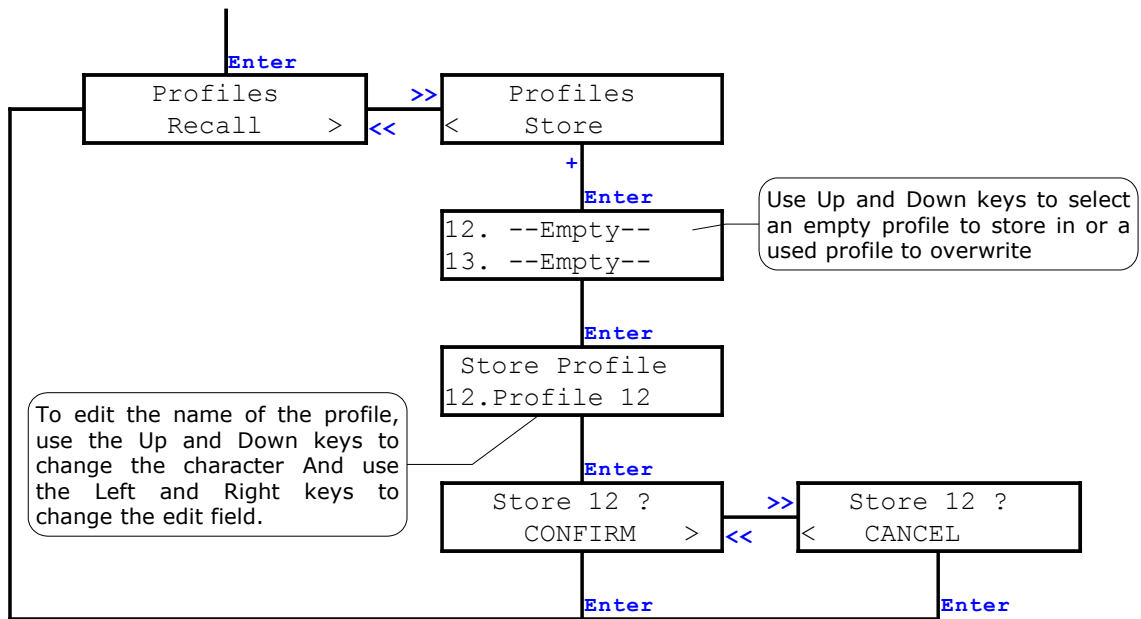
Enter

Profiles
Recall >

>>

<<

Profiles
< Store

+

Enter

12. --Empty--
13. --Empty--

Use Up and Down keys to select an empty profile to store in or a used profile to overwrite

Enter

Store Profile
12.Profile 12

To edit the name of the profile, use the Up and Down keys to change the character And use the Left and Right keys to change the edit field.

Enter

Store 12 ?
CONFIRM >

>>

<<

Store 12 ?
< CANCEL

Enter

Enter